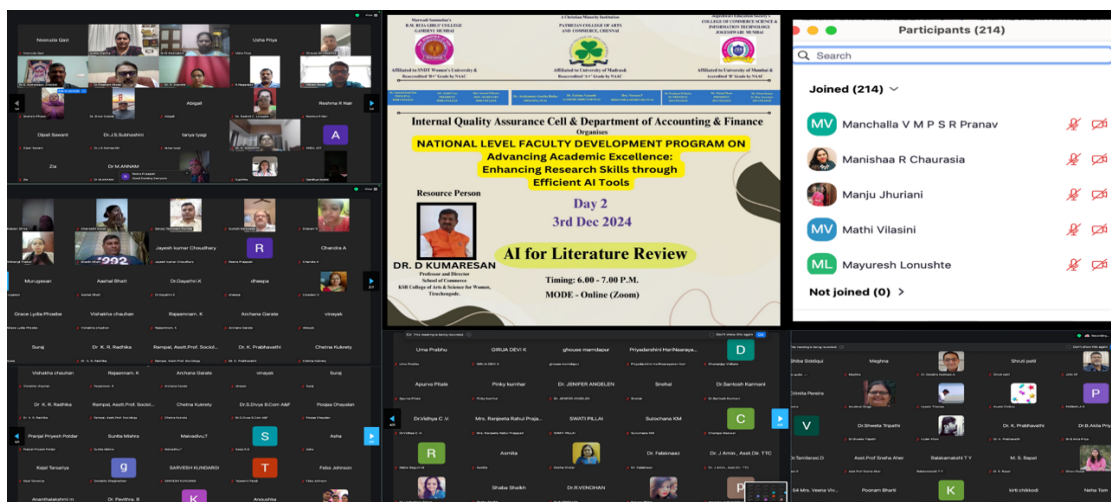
Nexrutie Gavi
Usha Priya
Abigail
Reshma R Nair
Dipali Sawant
Dr.J.S.Sudhashini
tanya tyagi
A
Zia
Dr.M.ANNAM
Jayesh kumar Choudhary
R
Chandra A
Murugesan
Aashal Bhatt
Dr.Gayathri K
dheepa
Grace Lydia Phoebe
Vishakha chauhan
Rajaammam. K
Archana Garate
vinayak
Suraj
Dr. K. R. Radhika
Rampal, Asstt.Prof. Sociol...
Dr. K. Prabhavathi
Chetna Kukrety
Vishakha chauhan
Rajaammam. K
Archana Garate
vinayak
Suraj
Dr. K. R. Radhika
Rampal, Asstt.Prof. Sociol...
Chetna Kukrety
Dr.S.Divya B.Com A&F
Pooja Chavan
Pranjal Priyesh Poddar
Sunita Mishra
MahadivuT
S
Asha
Kajal Tanariya
g
SARVESH KUNDARGI
T
Faba Johnson
Ananthalakshmi m
Dr. Pavithra. R
K
Anoushka

Internal Quality Assurance Cell & Department of Accounting & Finance
Organises
NATIONAL LEVEL FACULTY DEVELOPMENT PROGRAM ON
Advancing Academic Excellence:
Enhancing Research Skills through
Efficient AI Tools
Resource Person
Day 2
3rd Dec 2024
AI for Literature Review
DR. D KUMARESAN
Professor and Director
School of Commerce
KSR College of Arts & Science for Women,
Tiruchengode.
Timing: 6.00 - 7.00 P.M.
MODE - Online (Zoom)

Participants (214)
Search
Joined (214)
MV Manchalla V M P S R Pranav
Manishaa R Chaurasia
Manju Jhuriani
MV Mathi Vilasini
ML Mayuresh Lonushte
Not joined (0)

Uma Prabhu
GIRIJA DEVI K
ghouse mamdapur
Priyadarshini HariNaaraya...
D
Apurva Phale
Pinky kumhar
Dr. JENIFER ANGELEN
Snehal
Dr.Santosh Kamerd
Dr.Vidhya C.V
Mrs. Ranjeeta Rahul Praja...
SWATI PILLAI
Sulochana KM
C
R
Asmita
Dr. Fatehnaaz
Dr. J.Amin., Asst.Dir. TTC
Shaba Shaikh
Dr.R.VENDHAN
Shiba Siddiqui
Meghna
Shruti patil
Dr. Rinkita Dhalwal
Urmila Pereira
P
V
Dr.Shweta Tripathi
Dr. K. Prabhavathi
Dr.B.Akila Priya
Dr.Tamilarasi.D
Asst.Prof Sneha Aher
Balakamakshi T Y
M. S. Bapat
S4 Mrs. Veena Vis...
Poonam Bharti
K
kirti chikkodi
Neha Tiw